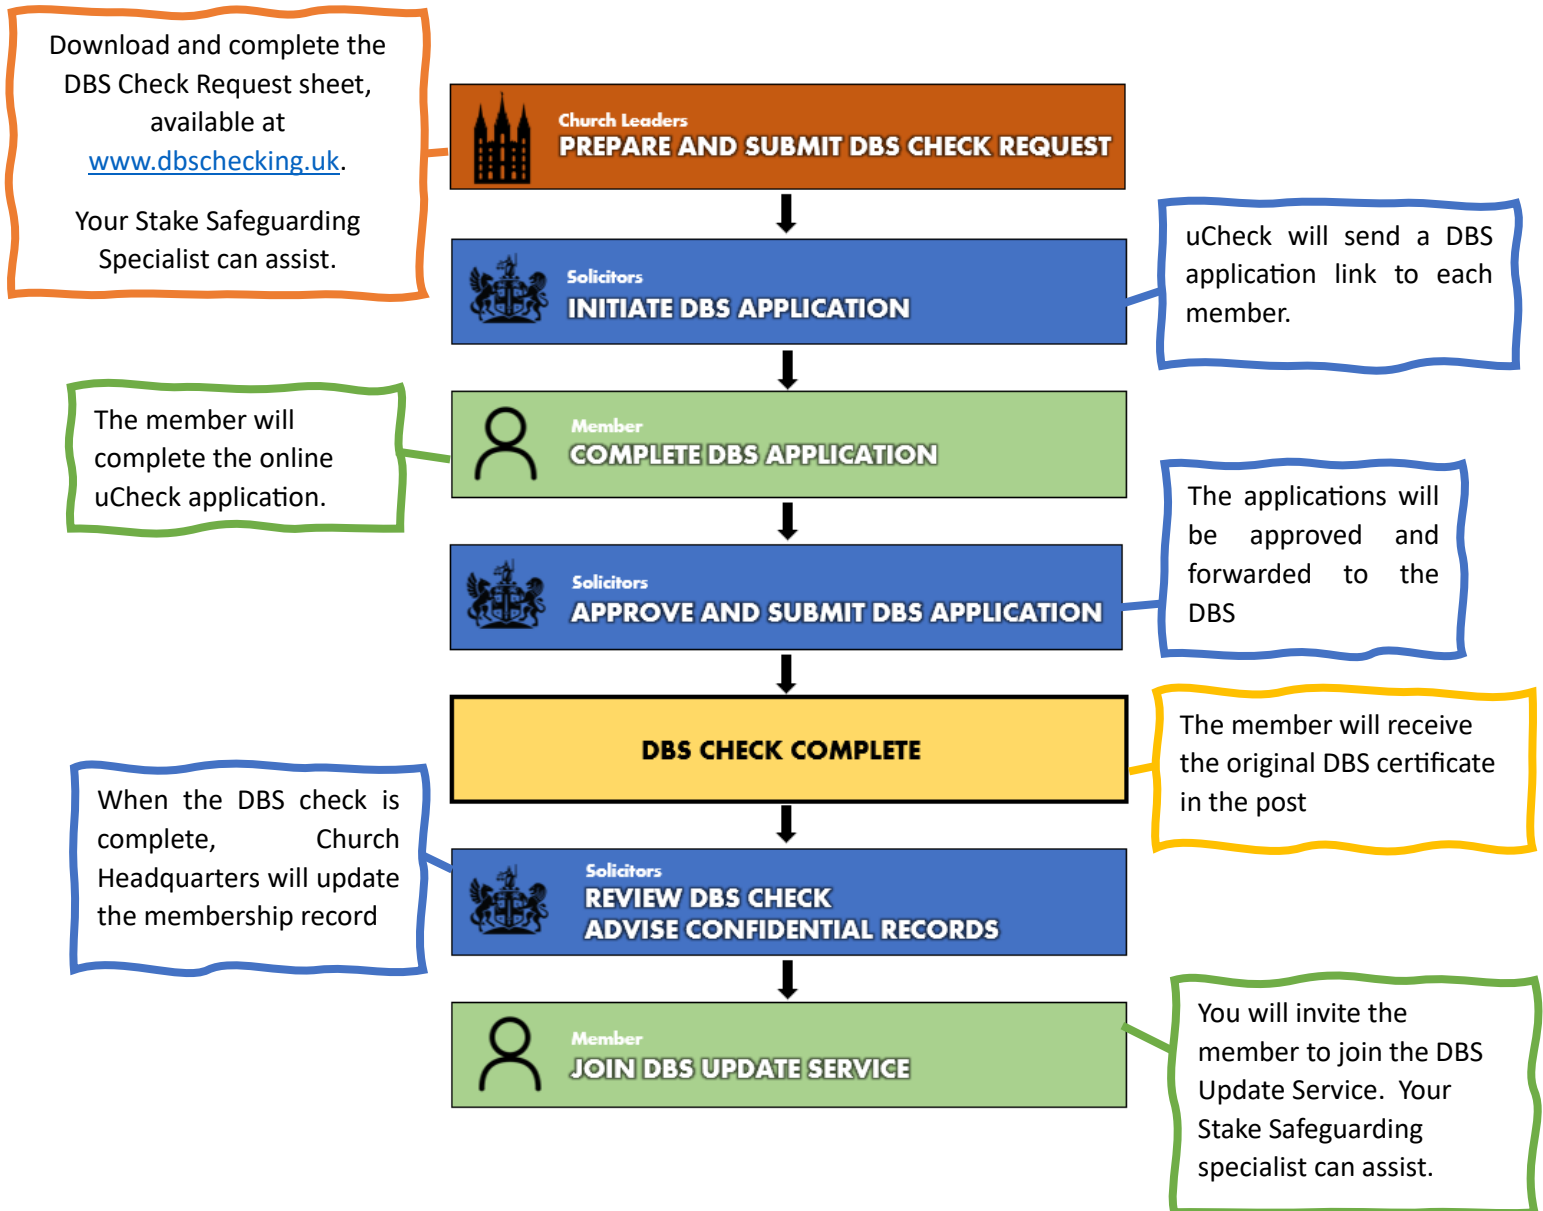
Download and complete the DBS Check Request sheet, available at www.dbschecking.uk.

Your Stake Safeguarding Specialist can assist.

Church Leaders
PREPARE AND SUBMIT DBS CHECK REQUEST

Solicitors
INITIATE DBS APPLICATION

uCheck will send a DBS application link to each member.

The member will complete the online uCheck application.

Member
COMPLETE DBS APPLICATION

Solicitors
APPROVE AND SUBMIT DBS APPLICATION

The applications will be approved and forwarded to the DBS

DBS CHECK COMPLETE

The member will receive the original DBS certificate in the post

When the DBS check is complete, Church Headquarters will update the membership record

Solicitors
REVIEW DBS CHECK
ADVISE CONFIDENTIAL RECORDS

Member
JOIN DBS UPDATE SERVICE

You will invite the member to join the DBS Update Service. Your Stake Safeguarding specialist can assist.